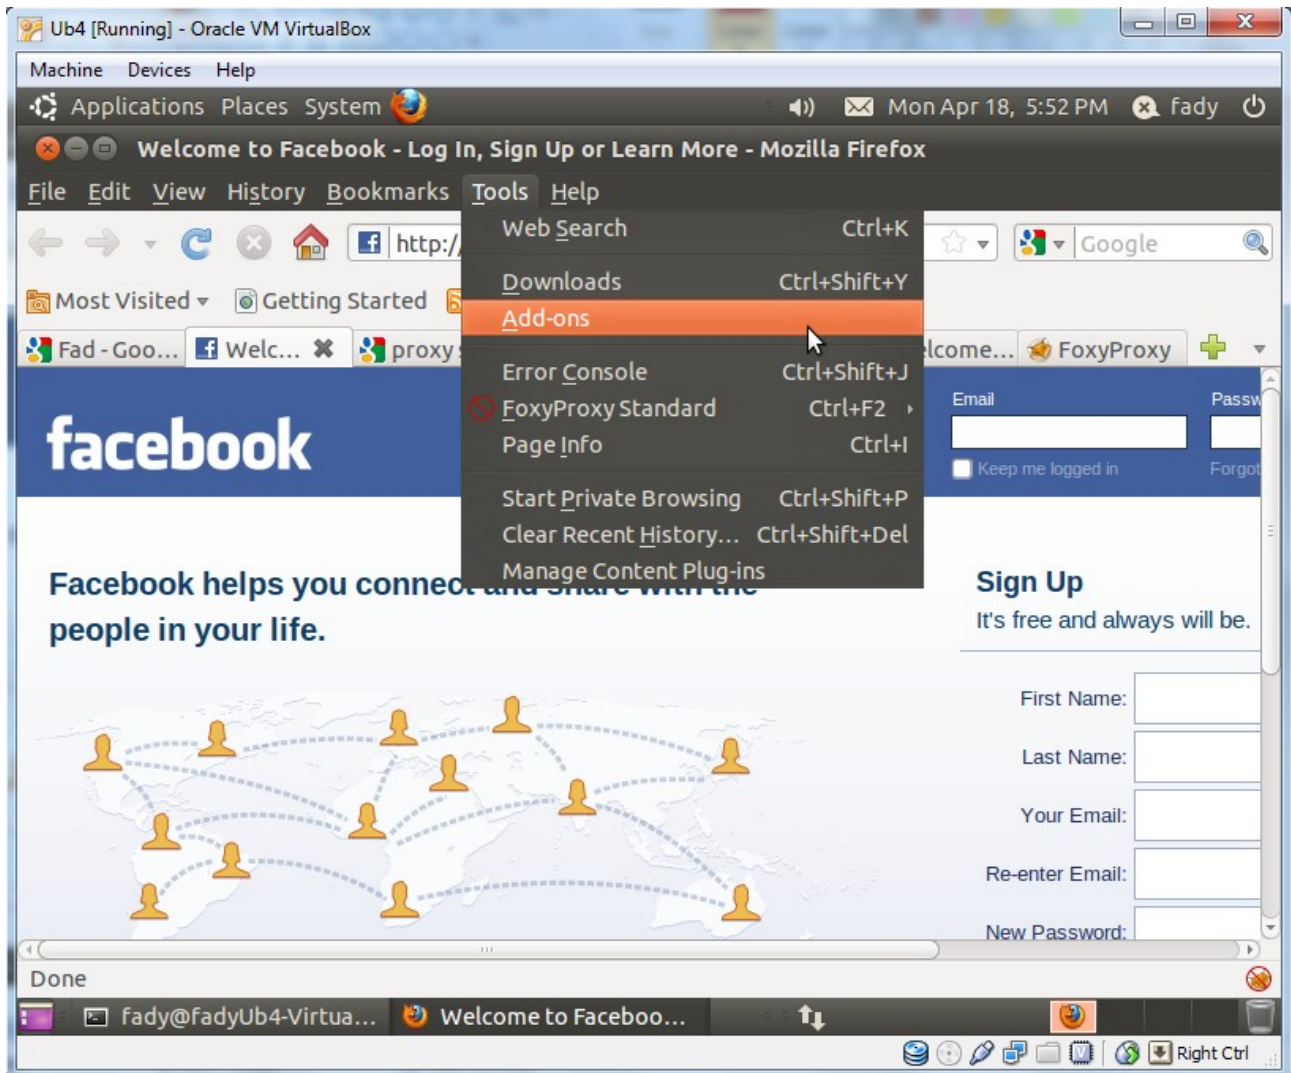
Ub4 [Running] - Oracle VM VirtualBox

Machine Devices Help

Applications Places System

Mon Apr 18, 5:52 PM fady

Welcome to Facebook - Log In, Sign Up or Learn More - Mozilla Firefox

File Edit View History Bookmarks Tools Help

http:/

Google

Most Visited Getting Started

Fad - Goo... Welc... proxy

lcome... FoxyProxy

| | |
|---|---|
| Web Search | Ctrl+K |
| Downloads | Ctrl+Shift+Y |
| Add-ons | |
| Error Console | Ctrl+Shift+J |
| FoxyProxy Standard | Ctrl+F2 |
| Page Info | Ctrl+I |
| Start Private Browsing | Ctrl+Shift+P |
| Clear Recent History... | Ctrl+Shift+Del |
| Manage Content Plug-ins | |

facebook

Email

Passw

Keep me logged in

Forgot

Facebook helps you connect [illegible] people in your life.

Sign Up

It's free and always will be.

First Name:

Last Name:

Your Email:

Re-enter Email:

New Password:

Done

fady@fadyUb4-Virtua...

Welcome to Faceboo...

Right Ctrl